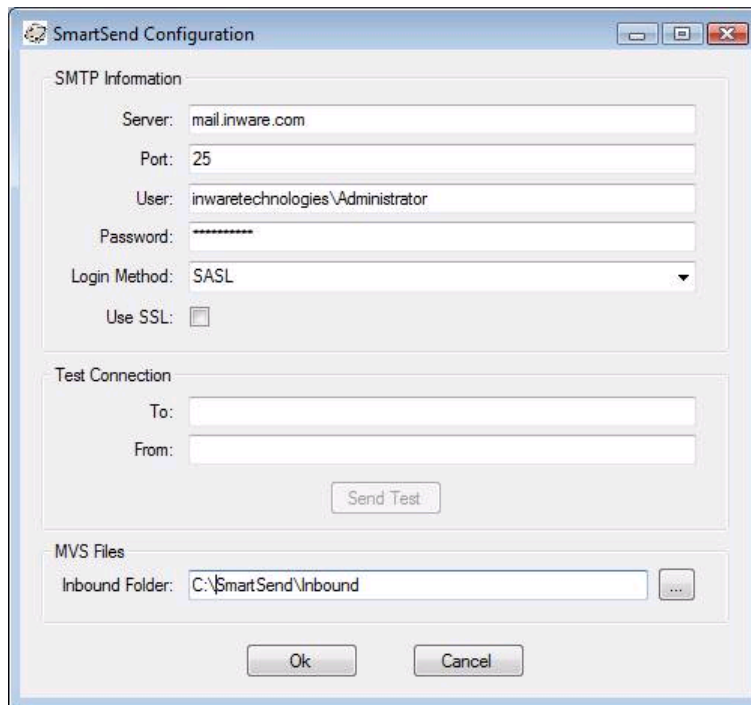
SmartSend Configuration

SMTP Information

Server: mail.inware.com

Port: 25

User: inwaretechnologies\Administrator

Password: ***********

Login Method: SASL

Use SSL:

Test Connection

To:

From:

Send Test

MVS Files

Inbound Folder: C:\SmartSend\Inbound

...

Ok

Cancel